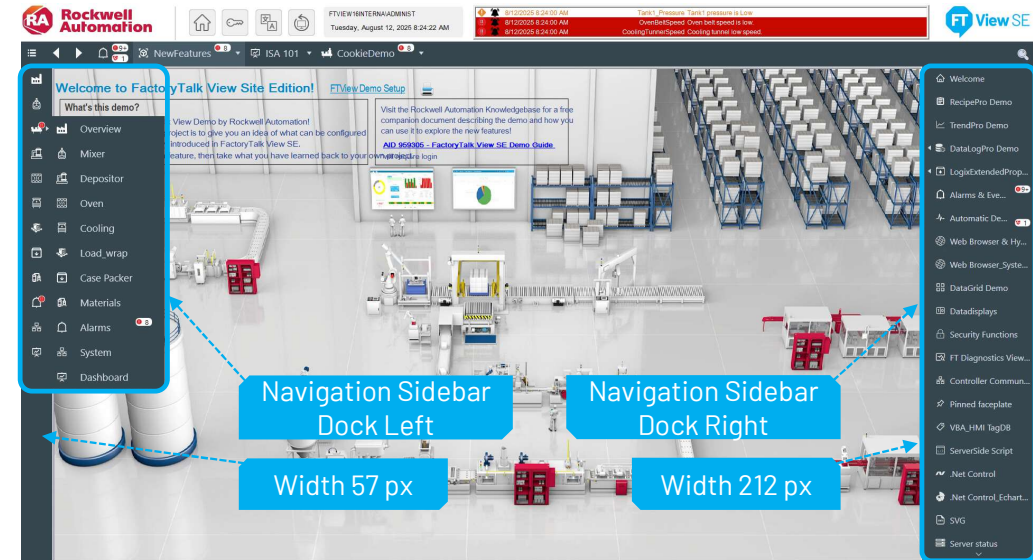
RA Rockwell Automation

FTVIEW16\INTERNAL\ADMINIST
Tuesday, August 12, 2025 8:24:22 AM

8/12/2025 8:24:00 AM Tank1_Pressure Tank1 pressure is Low
8/12/2025 8:24:00 AM OvenBeltSpeed Oven belt speed is low.
8/12/2025 8:24:00 AM CoolingTunnerSpeed Cooling tunnel low speed.

FT View SE

9+ 1 NewFeatures 8 ISA 101 CookieDemo 8

Welcome to FactoryTalk View Site Edition! FTView Demo Setup

What's this demo?

View Demo by Rockwell Automation! roject is to give you an idea of what can be configured introduced in FactoryTalk View SE. feature, then take what you have learned back to your own project.

Visit the Rockwell Automation Knowledgebase for a free companion document describing the demo and how you can use it to explore the new features!

AID 959305 - FactoryTalk View SE Demo Guide
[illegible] login

Overview
Mixer
Depositor
Oven
Cooling
Load_wrap
Case Packer
Materials
Alarms 8
System
Dashboard

Welcome
RecipePro Demo
TrendPro Demo
DataLogPro Demo
LogixExtendedProp...
Alarms & Eve... 9+
Automatic De... 1
Web Browser & Hy...
Web Browser_Syste...
DataGrid Demo
Datadisplays
Security Functions
FT Diagnostics View...
Controller Commun...
Pinned faceplate
VBA_HMI TagDB
ServerSide Script
.Net Control
.Net Control_Echart...
SVG
Server status

Navigation Sidebar Dock Left

Navigation Sidebar Dock Right

Width 57 px

Width 212 px